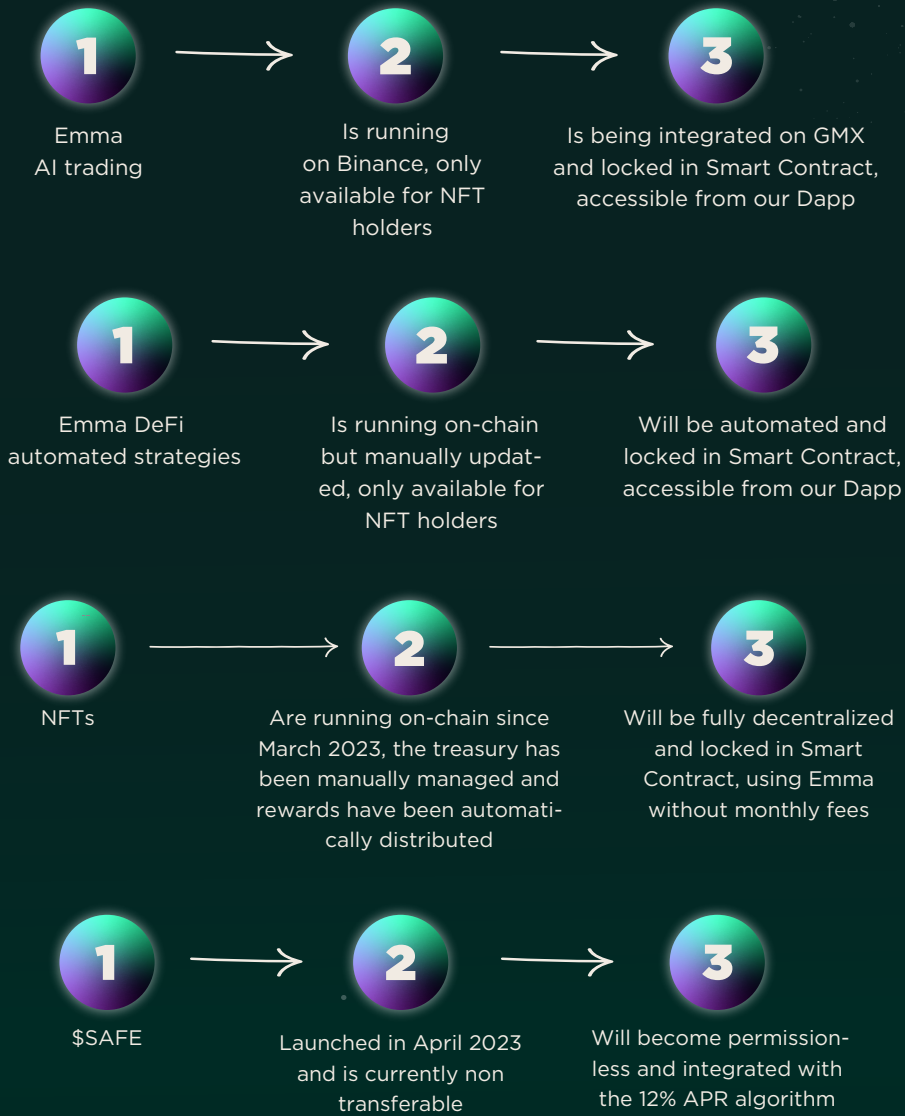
1

2

3

Emma AI trading

Is running on Binance, only available for NFT holders

Is being integrated on GMX and locked in Smart Contract, accessible from our Dapp

1

2

3

Emma DeFi automated strategies

Is running on-chain but manually updated, only available for NFT holders

Will be automated and locked in Smart Contract, accessible from our Dapp

1

2

3

NFTs

Are running on-chain since March 2023, the treasury has been manually managed and rewards have been automatically distributed

Will be fully decentralized and locked in Smart Contract, using Emma without monthly fees

1

2

3

$SAFE

Launched in April 2023 and is currently non transferable

Will become permissionless and integrated with the 12% APR algorithm